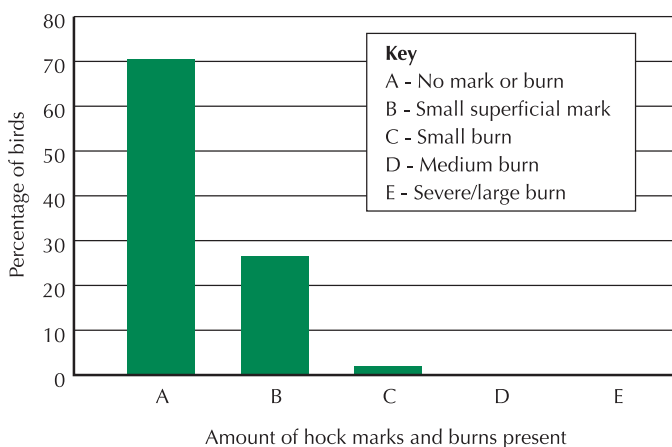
80
70
60
50
40
30
20
10
0

Percentage of birds

Key
A - No mark or burn
B - Small superficial mark
C - Small burn
D - Medium burn
E - Severe/large burn

A
B
C
D
E

Amount of hock marks and burns present